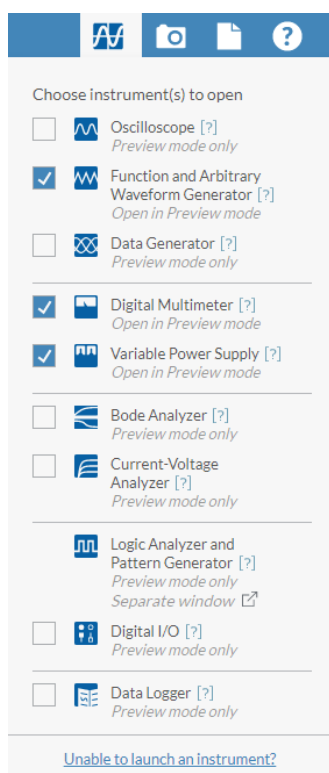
Choose instrument(s) to open

Oscilloscope [?]
Preview mode only

Function and Arbitrary Waveform Generator [?]
Open in Preview mode

Data Generator [?]
Preview mode only

Digital Multimeter [?]
Open in Preview mode

Variable Power Supply [?]
Open in Preview mode

Bode Analyzer [?]
Preview mode only

Current-Voltage Analyzer [?]
Preview mode only

Logic Analyzer and Pattern Generator [?]
Preview mode only
Separate window

Digital I/O [?]
Preview mode only

Data Logger [?]
Preview mode only

Unable to launch an instrument?